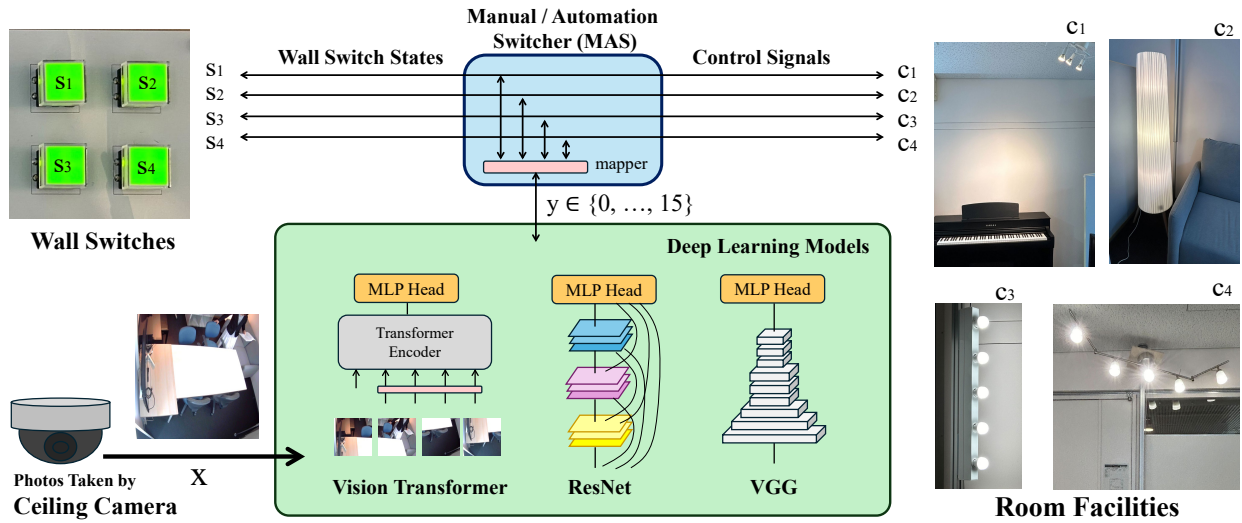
S1 S2
S3 S4

Wall Switches

Manual / Automation Switcher (MAS)

Wall Switch States

Control Signals

s1
s2
s3
s4

c1
c2
c3
c4

mapper

y ∈ {0, …, 15}

Deep Learning Models

MLP Head

Transformer Encoder

MLP Head

MLP Head

Vision Transformer

ResNet

VGG

Photos Taken by
Ceiling Camera

X

c1

c2

c3

c4

Room Facilities